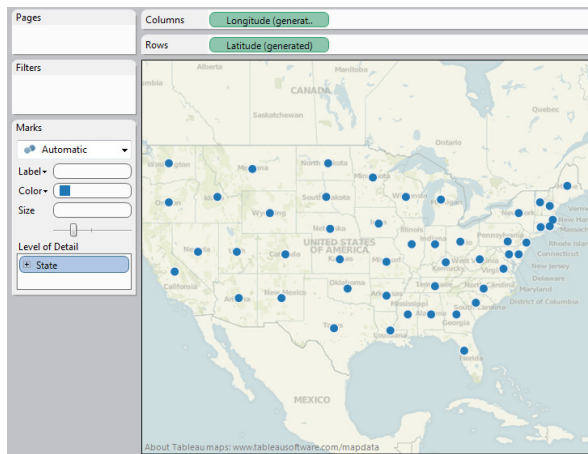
Pages

Columns Longitude (generat..

Rows Latitude (generated)

Filters

Marks

Automatic

Label

Color

Size

Level of Detail

State

Alberta

Manitoba

CANADA

Saskatchewan

Ontario

Quebec

Washington

Oregon

Idaho

Montana

North Dakota

Minnesota

South Dakota

Wyoming

Wisconsin

Michigan

Nebraska

Iowa

Nevada

Utah

Colorado

UNITED STATES OF AMERICA

Illinois

Indiana

Ohio

Kansas

Missouri

California

Arizona

New Mexico

Oklahoma

Arkansas

Tennessee

Kentucky

Virginia

Texas

Louisiana

Mississippi

Alabama

Georgia

South Carolina

Florida

Pennsylvania

New York

New Ham

Massachusetts

Rhode Islan

Connecticut

New Jersey

Delaware

Maryland

District of Columbia

MEXICO

About Tableau maps: www.tableausoftware.com/mapdata